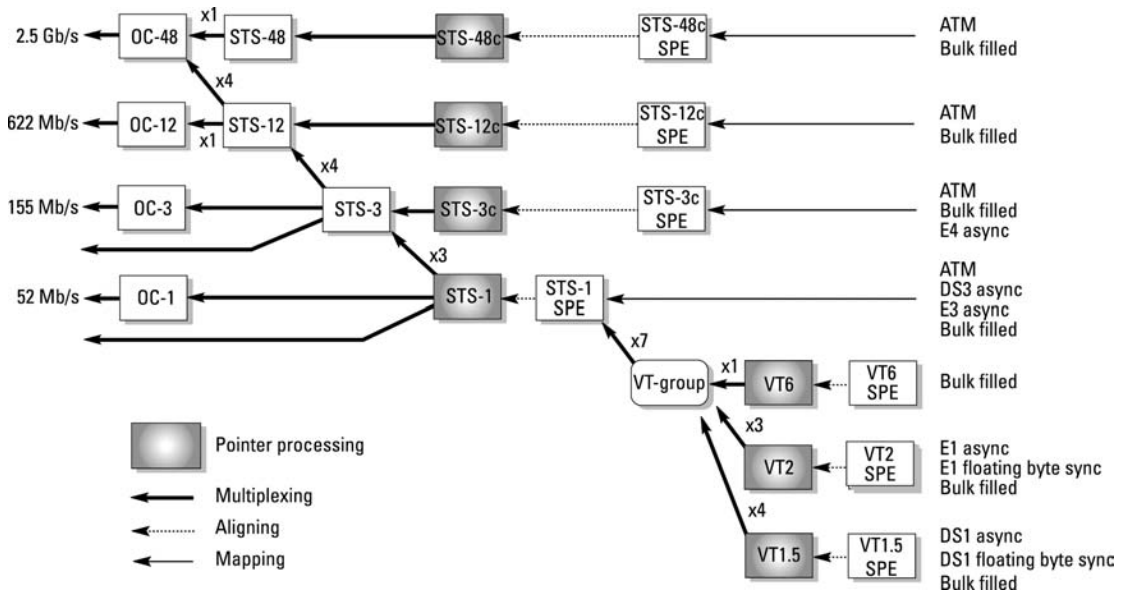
2.5 Gb/s
OC-48
x1
STS-48
STS-48c
STS-48c SPE
ATM
Bulk filled

x4

622 Mb/s
OC-12
x1
STS-12
STS-12c
STS-12c SPE
ATM
Bulk filled

x4

155 Mb/s
OC-3
STS-3
STS-3c
STS-3c SPE
ATM
Bulk filled
E4 async

x3

52 Mb/s
OC-1
STS-1
STS-1 SPE
ATM
DS3 async
E3 async
Bulk filled

x7

VT-group
x1
VT6
VT6 SPE
Bulk filled

x3
VT2
VT2 SPE
E1 async
E1 floating byte sync
Bulk filled

x4
VT1.5
VT1.5 SPE
DS1 async
DS1 floating byte sync
Bulk filled

Pointer processing
Multiplexing
Aligning
Mapping